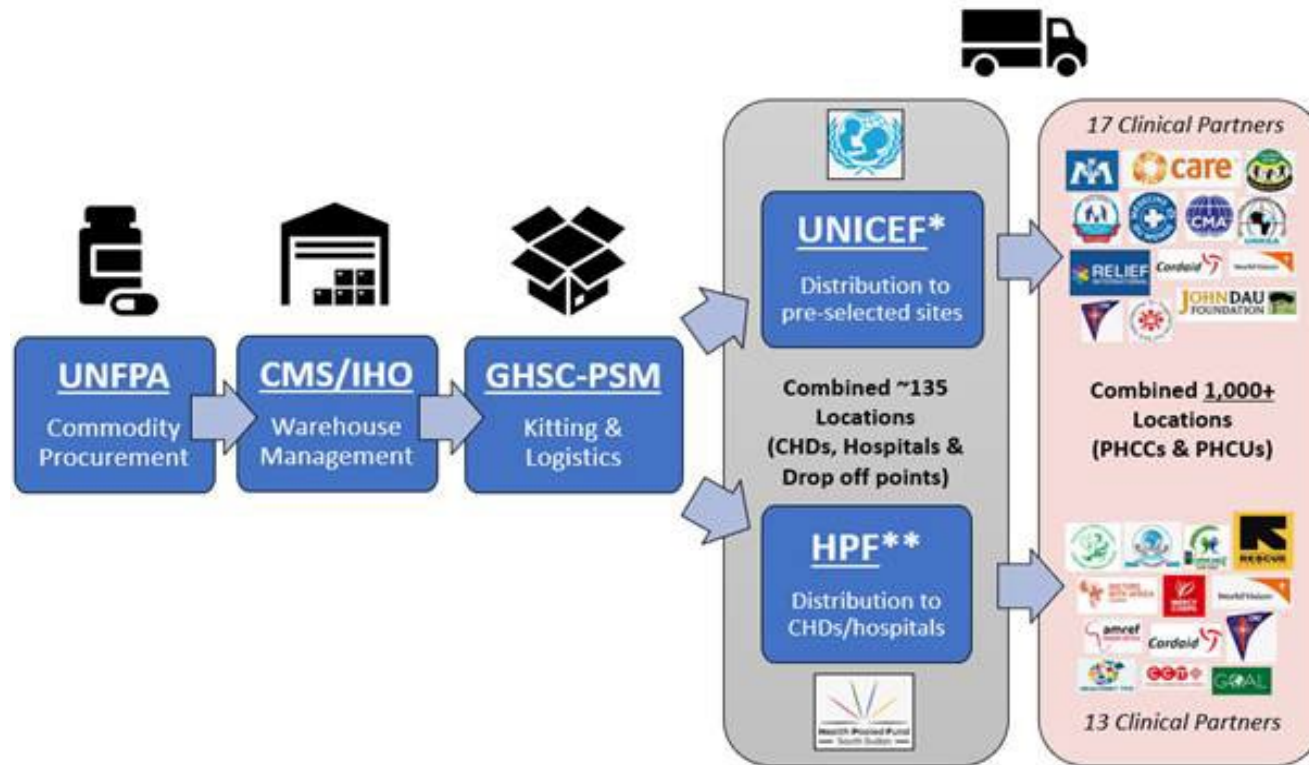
UNFPA
Commodity Procurement

CMS/IHO
Warehouse Management

GHSC-PSM
Kitting & Logistics

UNICEF*
Distribution to pre-selected sites

Combined ~135 Locations (CHDs, Hospitals & Drop off points)

HPF**
Distribution to CHDs/hospitals

Health Pooled Fund South Sudan

17 Clinical Partners

care

CMA

UNIDOR

RELIEF INTERNATIONAL

Cordaid

World Vision

JOHN DAU FOUNDATION

Combined 1,000+ Locations (PHCCs & PHCUs)

RESCUE

DOCTORS WITH AFRICA CUAMM

MERCY CORPS

World Vision

amref health africa

Cordaid

CCM

GOAL

13 Clinical Partners